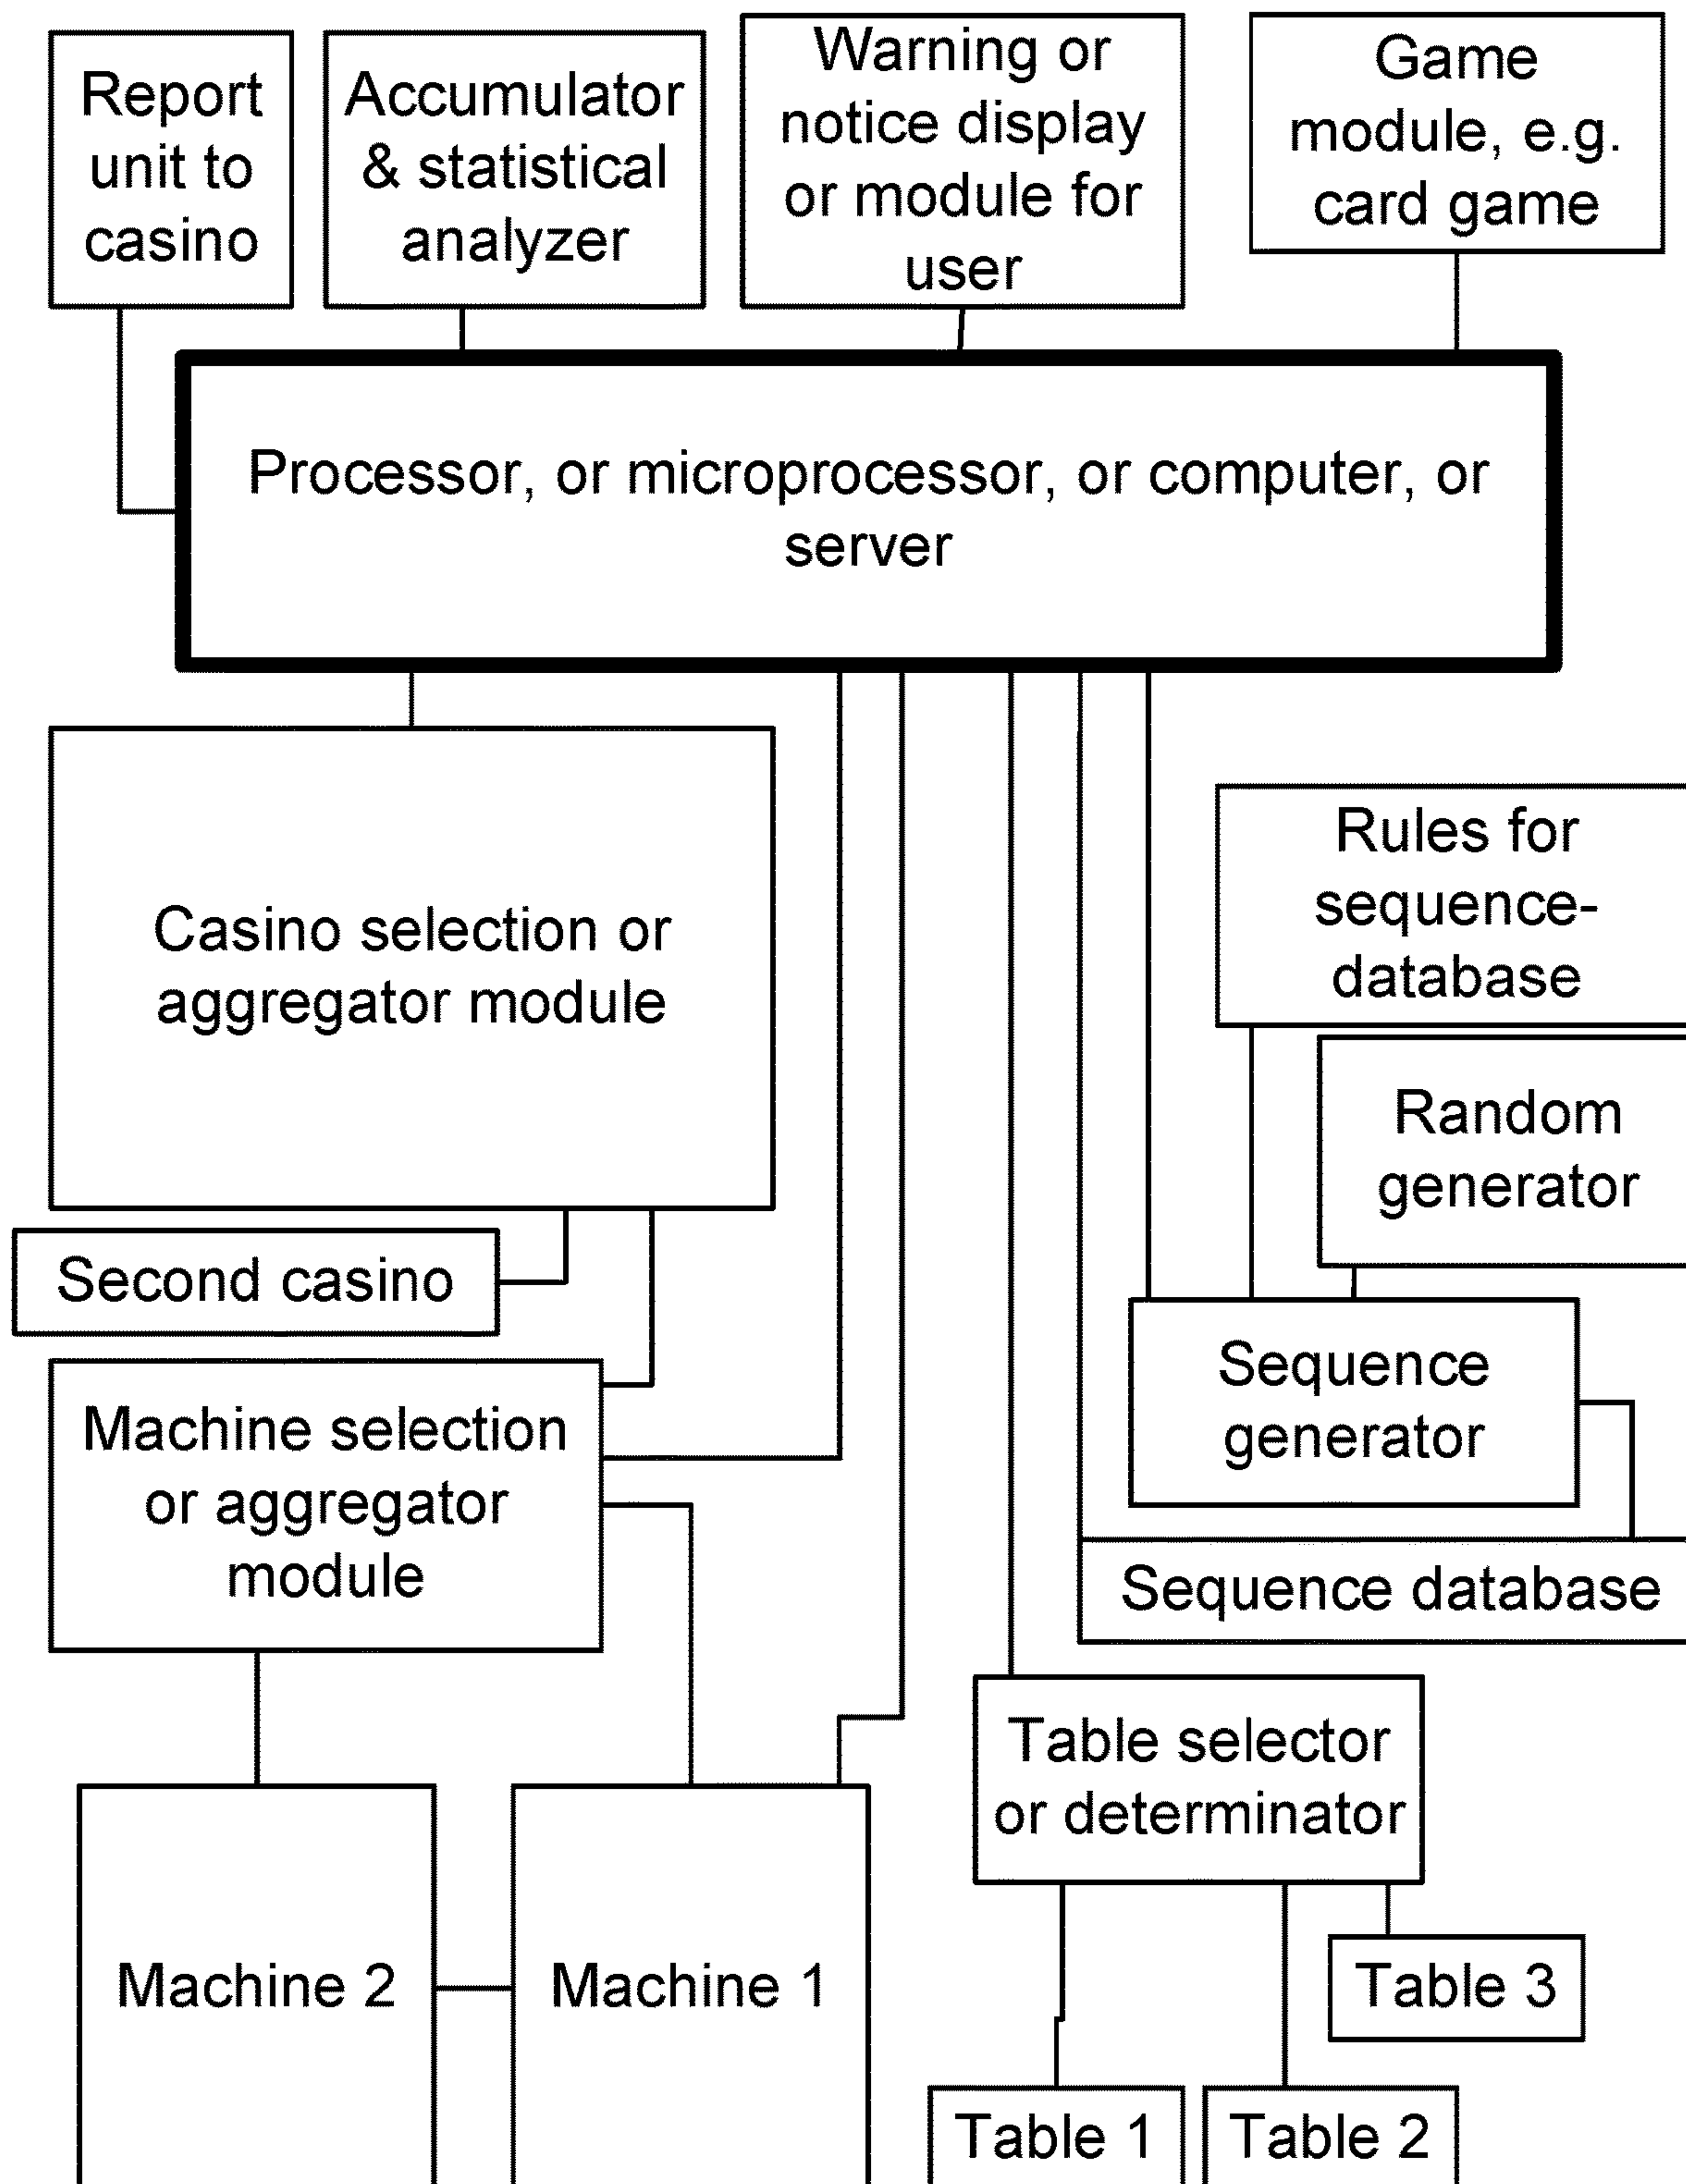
Report unit to casino

Accumulator & statistical analyzer

Warning or notice display or module for user

Game module, e.g. card game

Processor, or microprocessor, or computer, or server

Casino selection or aggregator module

Rules for sequence-database

Random generator

Second casino

Sequence generator

Machine selection or aggregator module

Sequence database

Table selector or determinator

Machine 2

Machine 1

Table 3

Table 1

Table 2